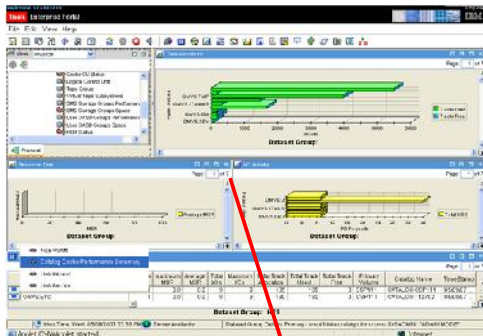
Enterprise Portal

File Edit View Help

Cache CU Status
Logical Control Unit
Tape Group
Virtual Tape Subsystems
SMS Storage Groups Performance
SMS Storage Groups Space
User DASD Groups Performance
User DASD Groups Space
HSM Status

Physical

Page 1 of 1

Dataset Group

Dataset Group

Dataset Group

Page 1 of 1

New Workflow

Catalog Cache Performance Summary

Link Wizard

Link Anywhere

Dataset Group: MFT

| | Maximum MSR | Average MSR | Total I/O | Maximum VCs | Total Track Allocated | Total Track Used | Total Track Free | Primary Volume | Catalog Name | Total Blocks |
|---|---|---|---|---|---|---|---|---|---|---|
| | 2.0 | 0.0 | 0 | 0 | 135 | 0 | 135 | CFP11 | | |
| | 2.0 | 5.2 | 0 | 0 | 135 | 0 | 135 | CMPT1 | | |

Hub Time: Wed, 09/30/2009 11:33 PM | Server available | Dataset Group Catalog Cache Primary